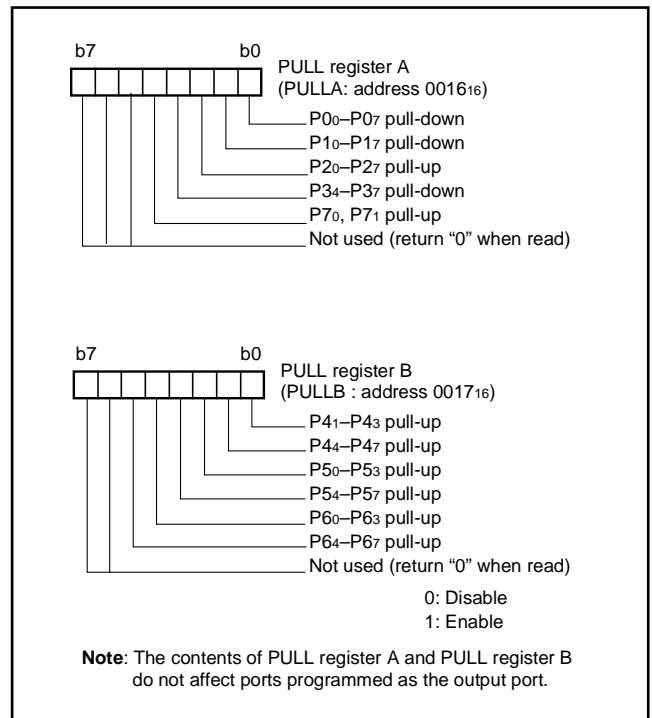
b7 b0

PULL register A
(PULLA: address $0016_{16}$)

$P0_0$–$P0_7$ pull-down
$P1_0$–$P1_7$ pull-down
$P2_0$–$P2_7$ pull-up
$P3_4$–$P3_7$ pull-down
$P7_0$, $P7_1$ pull-up
Not used (return “0” when read)

b7 b0

PULL register B
(PULLB : address $0017_{16}$)

$P4_1$–$P4_3$ pull-up
$P4_4$–$P4_7$ pull-up
$P5_0$–$P5_3$ pull-up
$P5_4$–$P5_7$ pull-up
$P6_0$–$P6_3$ pull-up
$P6_4$–$P6_7$ pull-up
Not used (return “0” when read)

0: Disable
1: Enable

**Note**: The contents of PULL register A and PULL register B do not affect ports programmed as the output port.